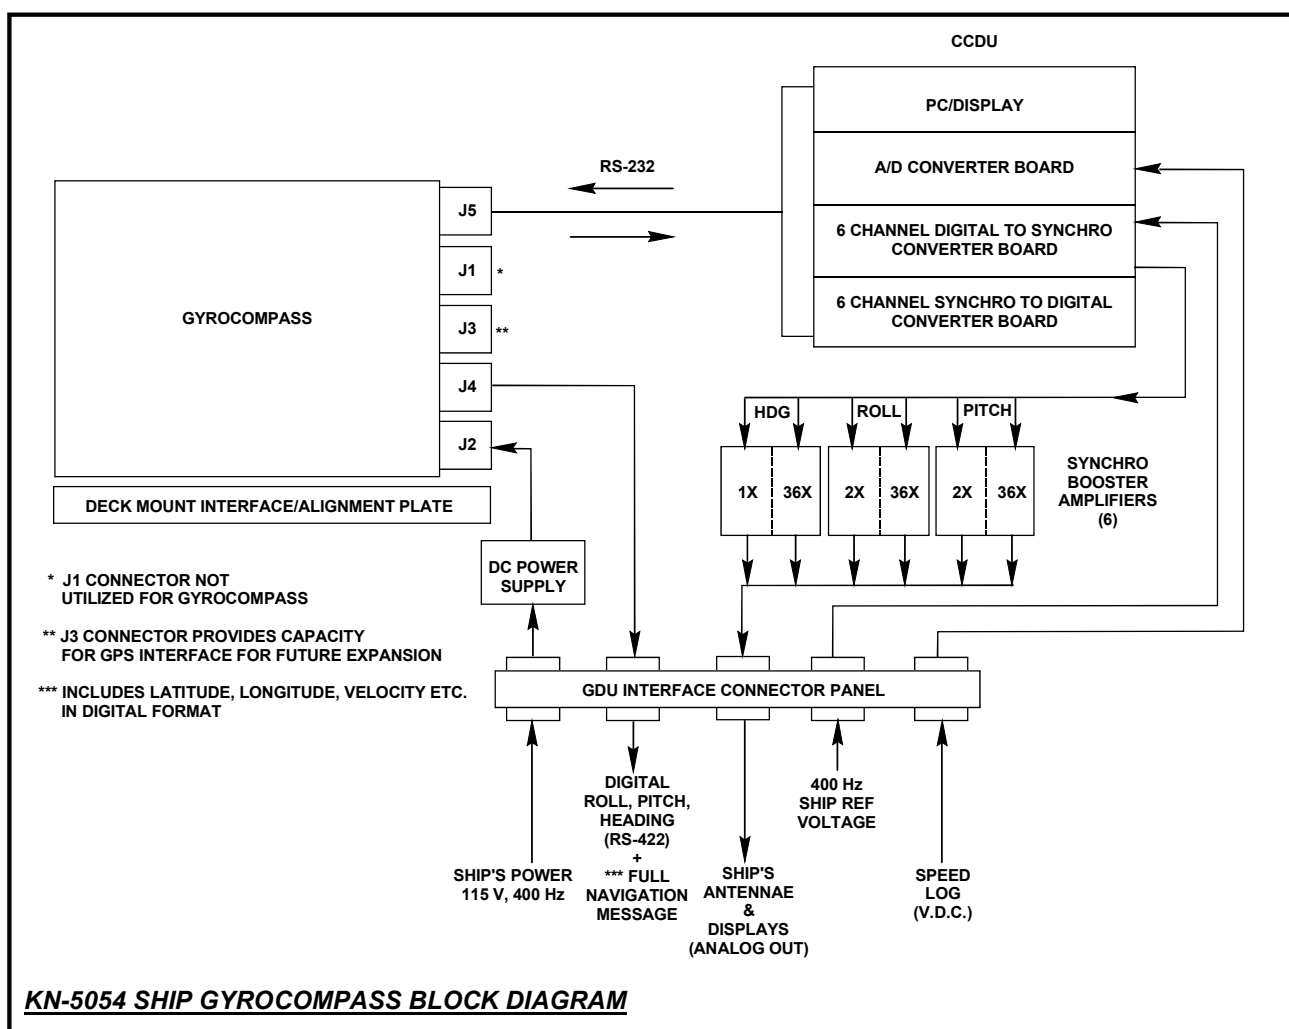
CCDU

PC/DISPLAY

A/D CONVERTER BOARD

6 CHANNEL DIGITAL TO SYNCHRO CONVERTER BOARD

6 CHANNEL SYNCHRO TO DIGITAL CONVERTER BOARD

RS-232

GYROCOMPASS

J5

J1 *

J3 **

J4

J2

DECK MOUNT INTERFACE/ALIGNMENT PLATE

HDG

ROLL

PITCH

1X

36X

2X

36X

2X

36X

SYNCHRO BOOSTER AMPLIFIERS (6)

DC POWER SUPPLY

* J1 CONNECTOR NOT UTILIZED FOR GYROCOMPASS

** J3 CONNECTOR PROVIDES CAPACITY FOR GPS INTERFACE FOR FUTURE EXPANSION

*** INCLUDES LATITUDE, LONGITUDE, VELOCITY ETC. IN DIGITAL FORMAT

GDU INTERFACE CONNECTOR PANEL

SHIP'S POWER 115 V, 400 Hz

DIGITAL ROLL, PITCH, HEADING (RS-422) + *** FULL NAVIGATION MESSAGE

SHIP'S ANTENNAE & DISPLAYS (ANALOG OUT)

400 Hz SHIP REF VOLTAGE

SPEED LOG (V.D.C.)

KN-5054 SHIP GYROCOMPASS BLOCK DIAGRAM